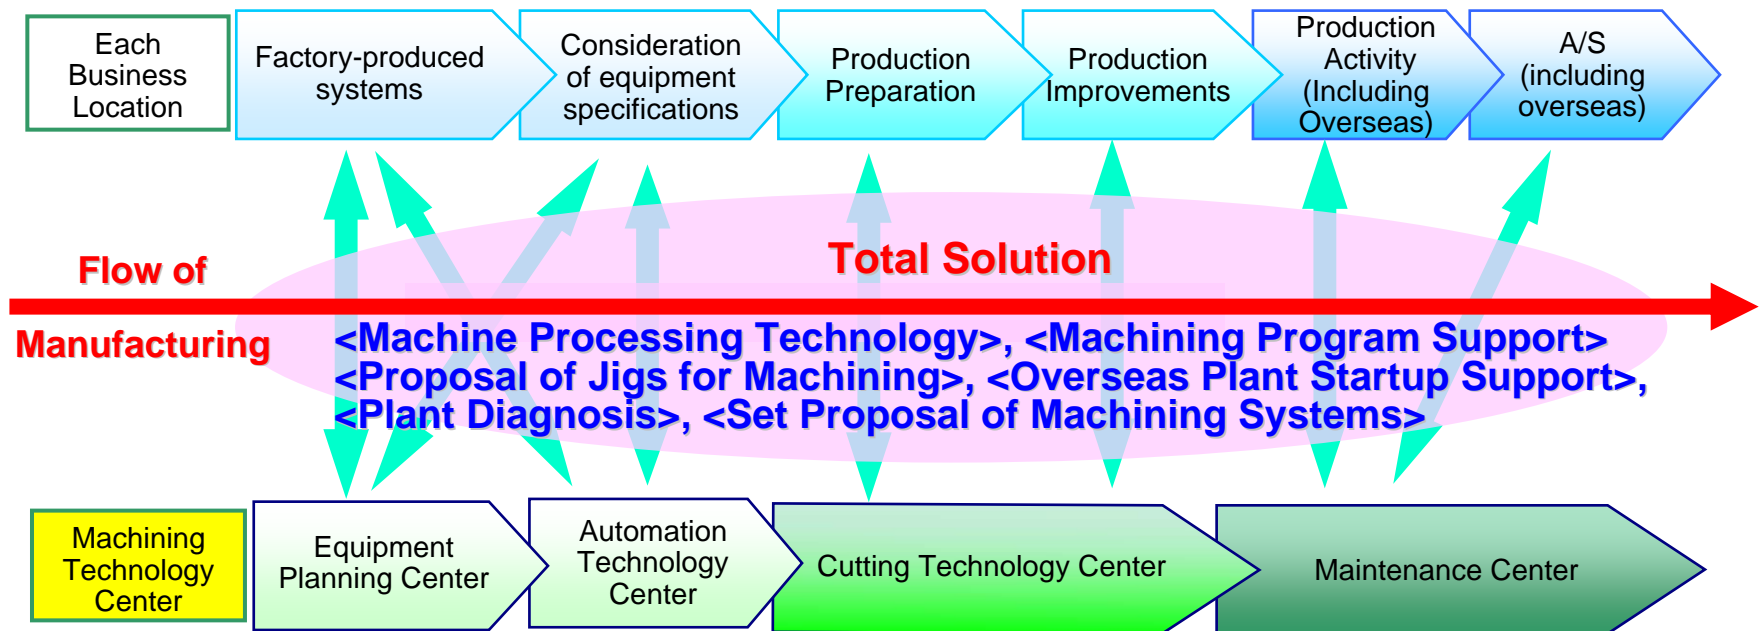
Each Business Location

Factory-produced systems

Consideration of equipment specifications

Production Preparation

Production Improvements

Production Activity (Including Overseas)

A/S (including overseas)

Flow of Manufacturing

Total Solution

<Machine Processing Technology>, <Machining Program Support>
<Proposal of Jigs for Machining>, <Overseas Plant Startup Support>,
<Plant Diagnosis>, <Set Proposal of Machining Systems>

Machining Technology Center

Equipment Planning Center

Automation Technology Center

Cutting Technology Center

Maintenance Center